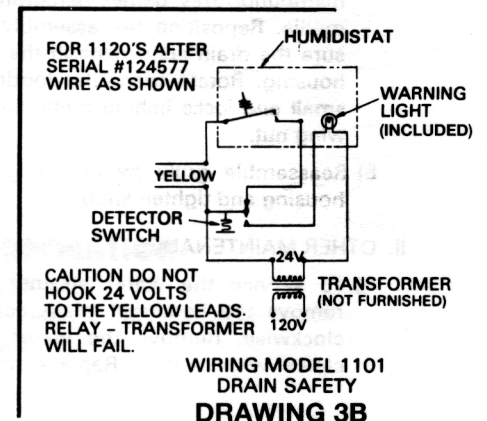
FOR 1120'S AFTER SERIAL #124577 WIRE AS SHOWN

HUMIDISTAT

WARNING LIGHT (INCLUDED)

YELLOW

DETECTOR SWITCH

24V

TRANSFORMER (NOT FURNISHED)

120V

CAUTION DO NOT HOOK 24 VOLTS TO THE YELLOW LEADS. RELAY – TRANSFORMER WILL FAIL.

WIRING MODEL 1101 DRAIN SAFETY

DRAWING 3B